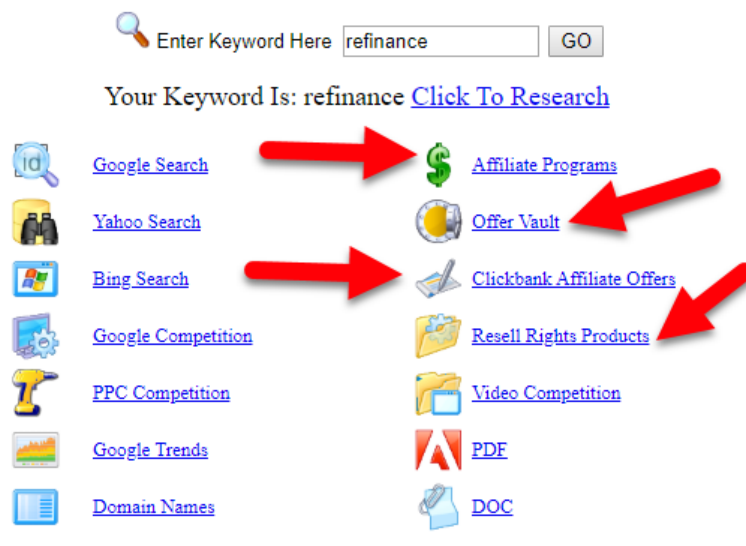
Enter Keyword Here refinance GO

Your Keyword Is: refinance Click To Research

Google Search

Yahoo Search

Bing Search

Google Competition

PPC Competition

Google Trends

Domain Names

Affiliate Programs

Offer Vault

Clickbank Affiliate Offers

Resell Rights Products

Video Competition

PDF

DOC